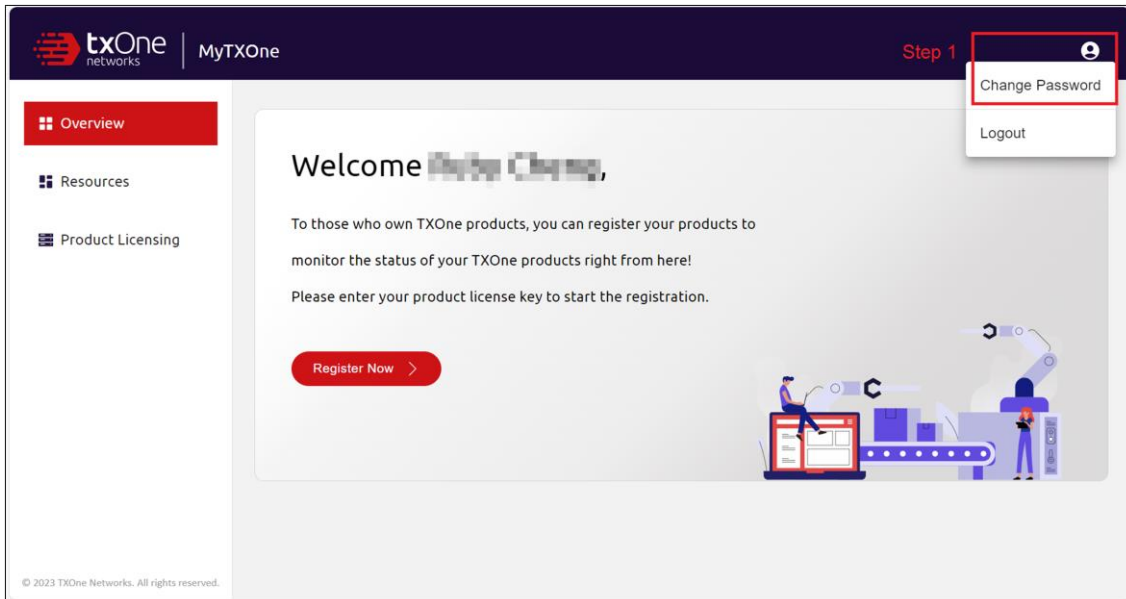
txOne networks | MyTXOne

Step 1

Change Password

Logout

Overview

Resources

Product Licensing

Welcome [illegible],

To those who own TXOne products, you can register your products to monitor the status of your TXOne products right from here!

Please enter your product license key to start the registration.

Register Now >

© 2023 TXOne Networks. All rights reserved.